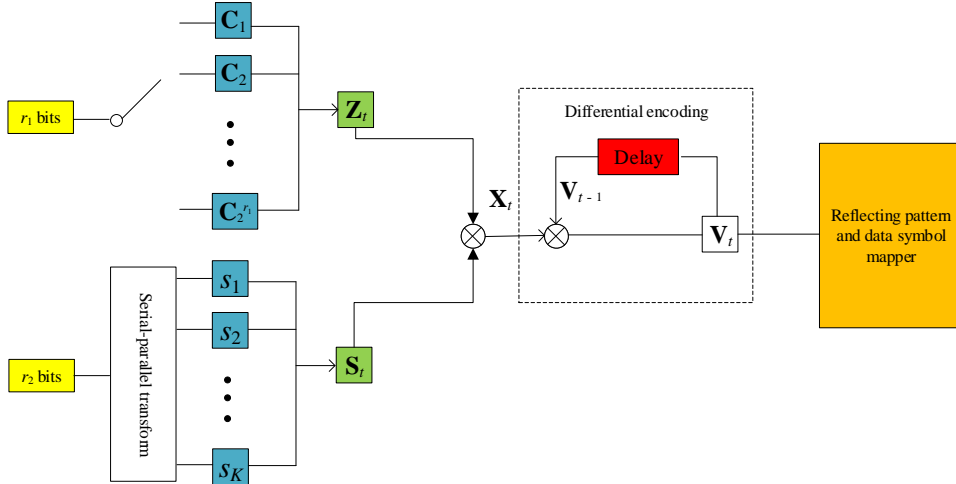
$\mathbf{C}_1$

$\mathbf{C}_2$

$\mathbf{C}_{2^{r_1}}$

$r_1$ bits

$\mathbf{Z}_t$

$\mathbf{X}_t$

Differential encoding

Delay

$\mathbf{V}_{t-1}$

$\mathbf{V}_t$

Reflecting pattern and data symbol mapper

Serial-parallel transfom

$s_1$

$s_2$

$s_K$

$r_2$ bits

$\mathbf{S}_t$